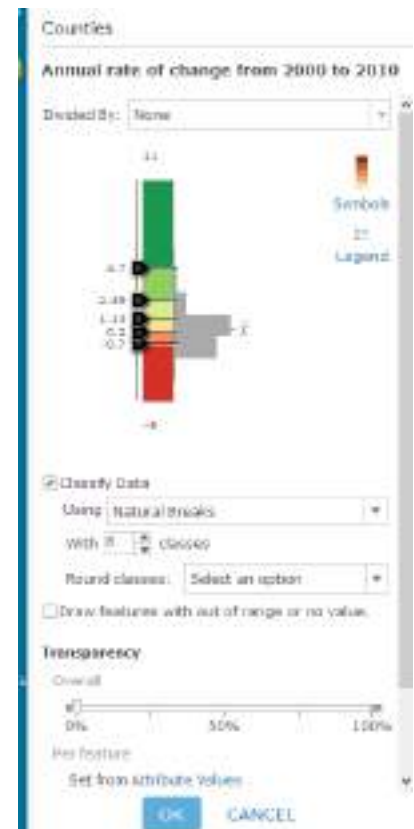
Counties

Annual rate of change from 2000 to 2010

Divided By: None

11

Symbols

Legend

4.7

2.49

1.13

0.3

-0.7

x̄

-6

Classify Data

Using Natural Breaks

With 5 classes

Round classes: Select an option

Draw features with out of range or no value.

Transparency

Overall

0%

50%

100%

Per feature

Set from attribute values

OK CANCEL